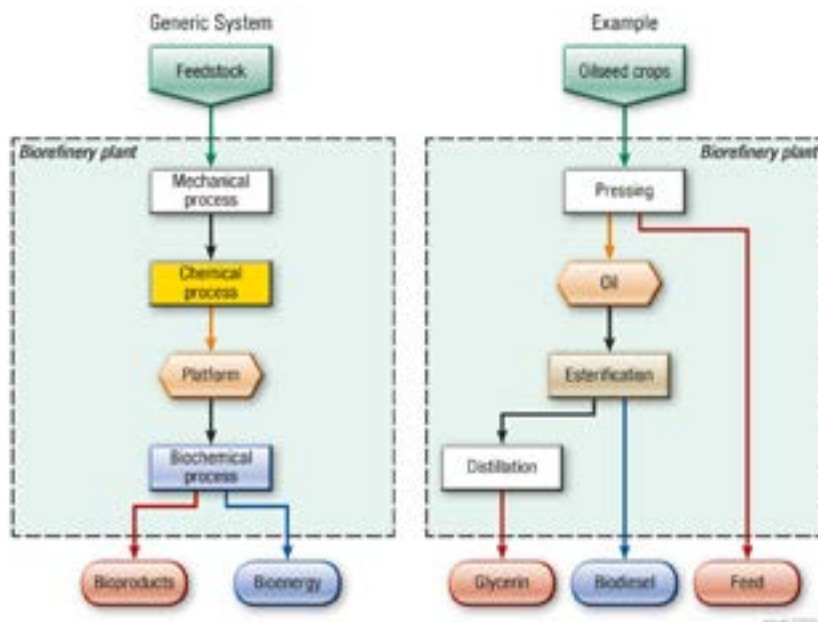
Generic System

Feedstock

Biorefinery plant

Mechanical process

Chemical process

Platform

Biochemical process

Bioproducts

Bioenergy

Example

Oilseed crops

Biorefinery plant

Pressing

Oil

Esterification

Distillation

Glycerin

Biodiesel

Feed